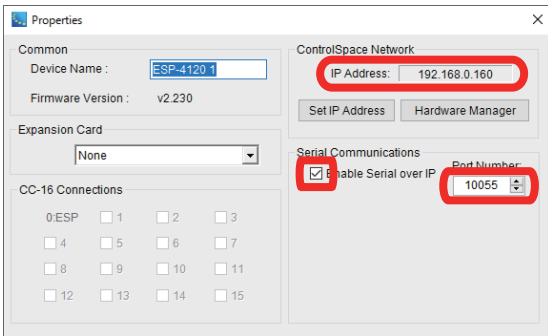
Properties

Common

Device Name : ESP-4120 1

Firmware Version : v2.230

Expansion Card

None

CC-16 Connections

0:ESP 1 2 3

4 5 6 7

8 9 10 11

12 13 14 15

ControlSpace Network

IP Address: 192.168.0.160

Set IP Address

Hardware Manager

Serial Communications

Enable Serial over IP

Port Number:

10055